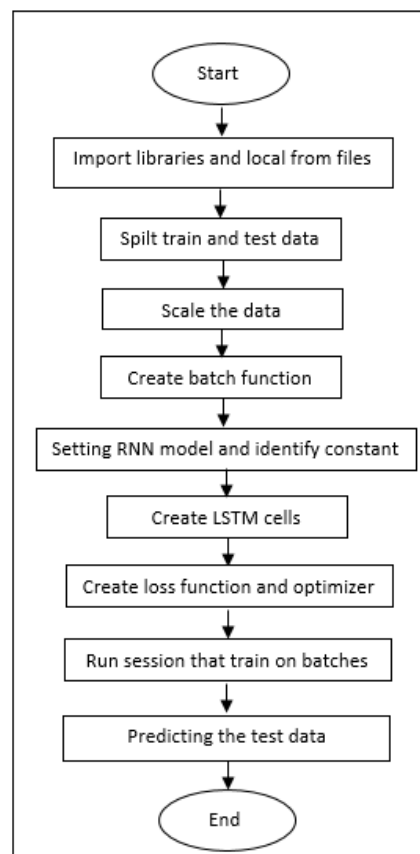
Start

Import libraries and local from files

Spilt train and test data

Scale the data

Create batch function

Setting RNN model and identify constant

Create LSTM cells

Create loss function and optimizer

Run session that train on batches

Predicting the test data

End